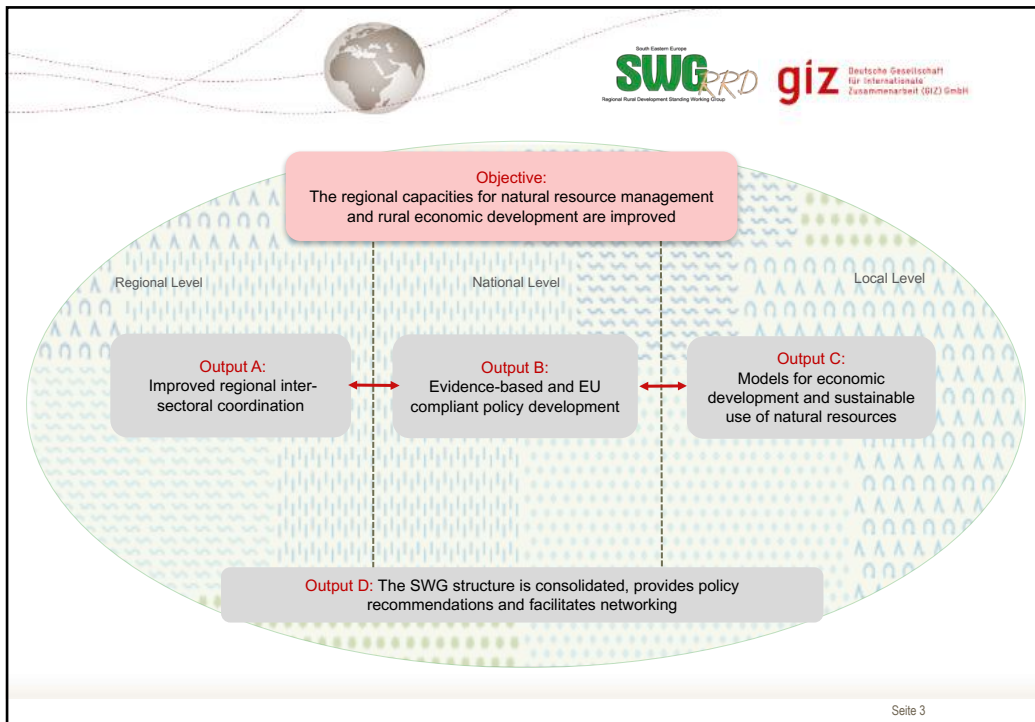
South Eastern Europe
SWG RRD
Regional Rural Development Standing Working Group

giz Deutsche Gesellschaft für Internationale Zusammenarbeit (GIZ) GmbH

Objective:
The regional capacities for natural resource management and rural economic development are improved

Regional Level

National Level

Local Level

Output A:
Improved regional intersectoral coordination

Output B:
Evidence-based and EU compliant policy development

Output C:
Models for economic development and sustainable use of natural resources

Output D: The SWG structure is consolidated, provides policy recommendations and facilitates networking

Seite 3